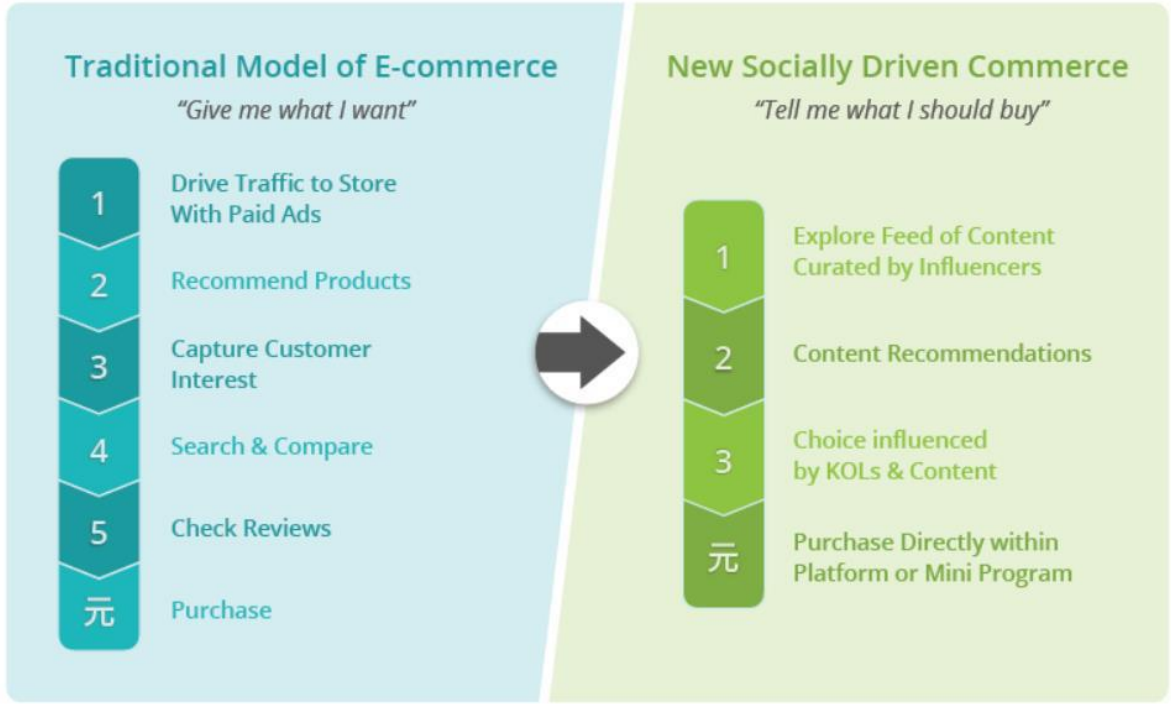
Traditional Model of E-commerce
"Give me what I want"

1 Drive Traffic to Store With Paid Ads

2 Recommend Products

3 Capture Customer Interest

4 Search & Compare

5 Check Reviews

元 Purchase

New Socially Driven Commerce
"Tell me what I should buy"

1 Explore Feed of Content Curated by Influencers

2 Content Recommendations

3 Choice influenced by KOLs & Content

元 Purchase Directly within Platform or Mini Program